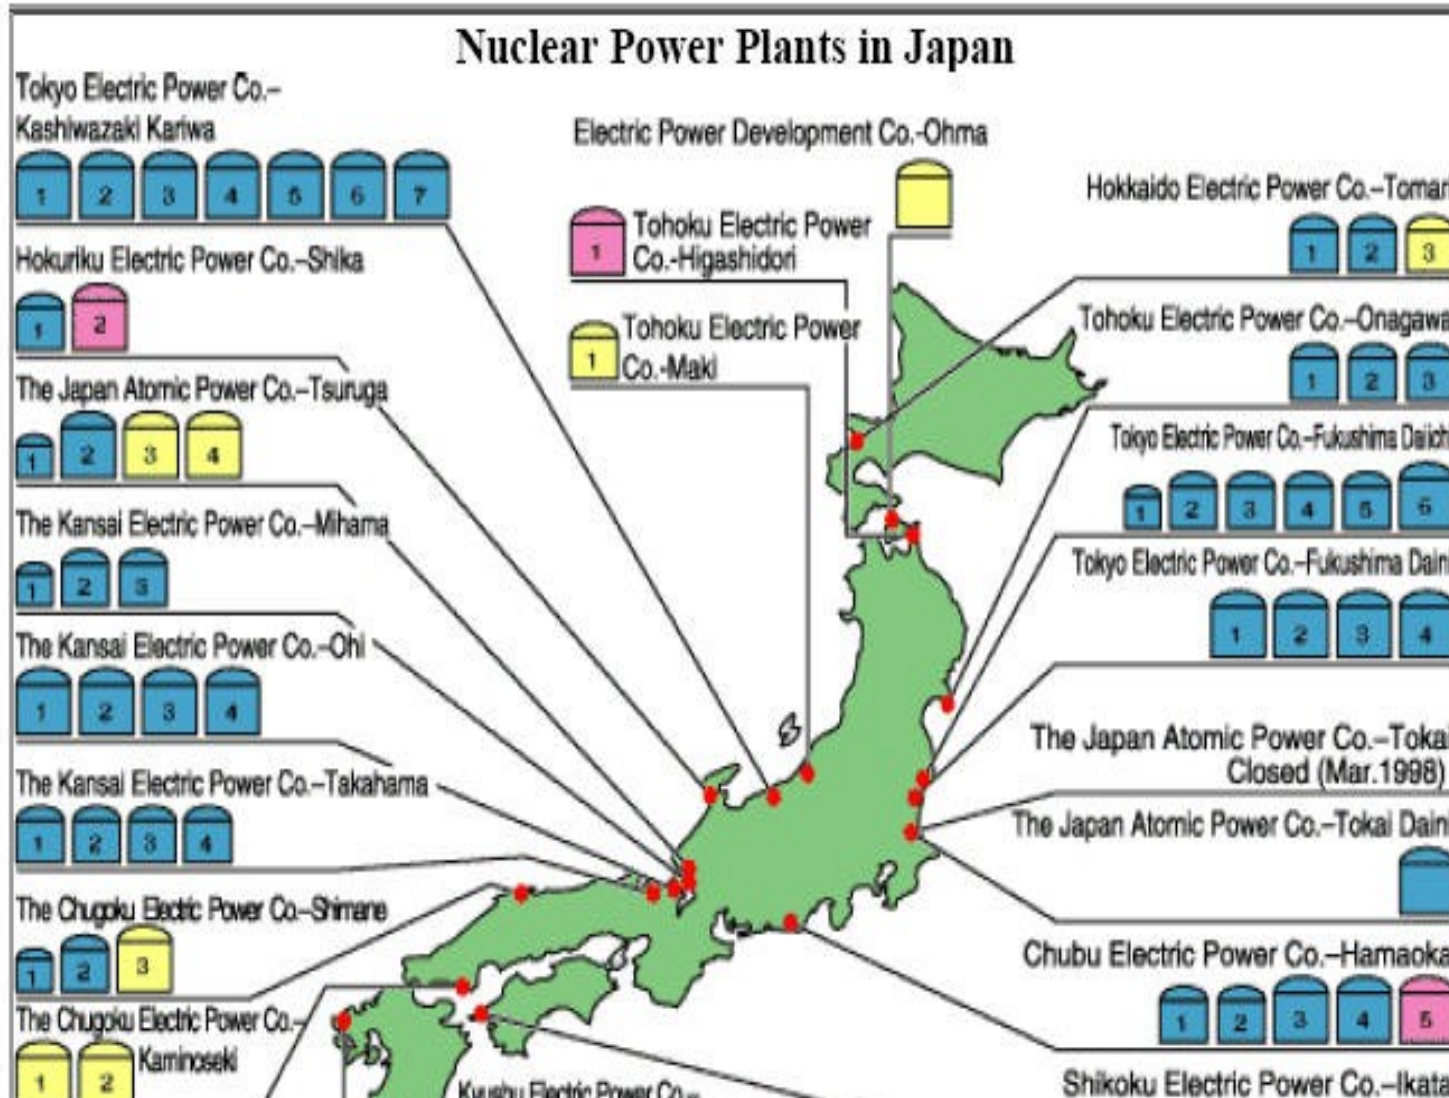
Nuclear Power Plants in Japan

Tokyo Electric Power Co.– Kashiwazaki Kariwa
1 2 3 4 5 6 7

Hokuriku Electric Power Co.–Shika
1 2

The Japan Atomic Power Co.–Tsuruga
1 2 3 4

The Kansai Electric Power Co.–Mihama
1 2 3

The Kansai Electric Power Co.–Ohi
1 2 3 4

The Kansai Electric Power Co.–Takahama
1 2 3 4

The Chugoku Electric Power Co.–Shimane
1 2 3

The Chugoku Electric Power Co.– Kaminoseki
1 2

Electric Power Development Co.-Ohma

1 Tohoku Electric Power Co.-Higashidori

1 Tohoku Electric Power Co.-Maki

Hokkaido Electric Power Co.–Tomari
1 2 3

Tohoku Electric Power Co.–Onagawa
1 2 3

Tokyo Electric Power Co.–Fukushima Daiichi
1 2 3 4 5 6

Tokyo Electric Power Co.–Fukushima Daini
1 2 3 4

The Japan Atomic Power Co.–Tokai Closed (Mar.1998)

The Japan Atomic Power Co.–Tokai Daini

Chubu Electric Power Co.–Hamaoka
1 2 3 4 5

Shikoku Electric Power Co.–Ikata

Kyushu Electric Power Co.–